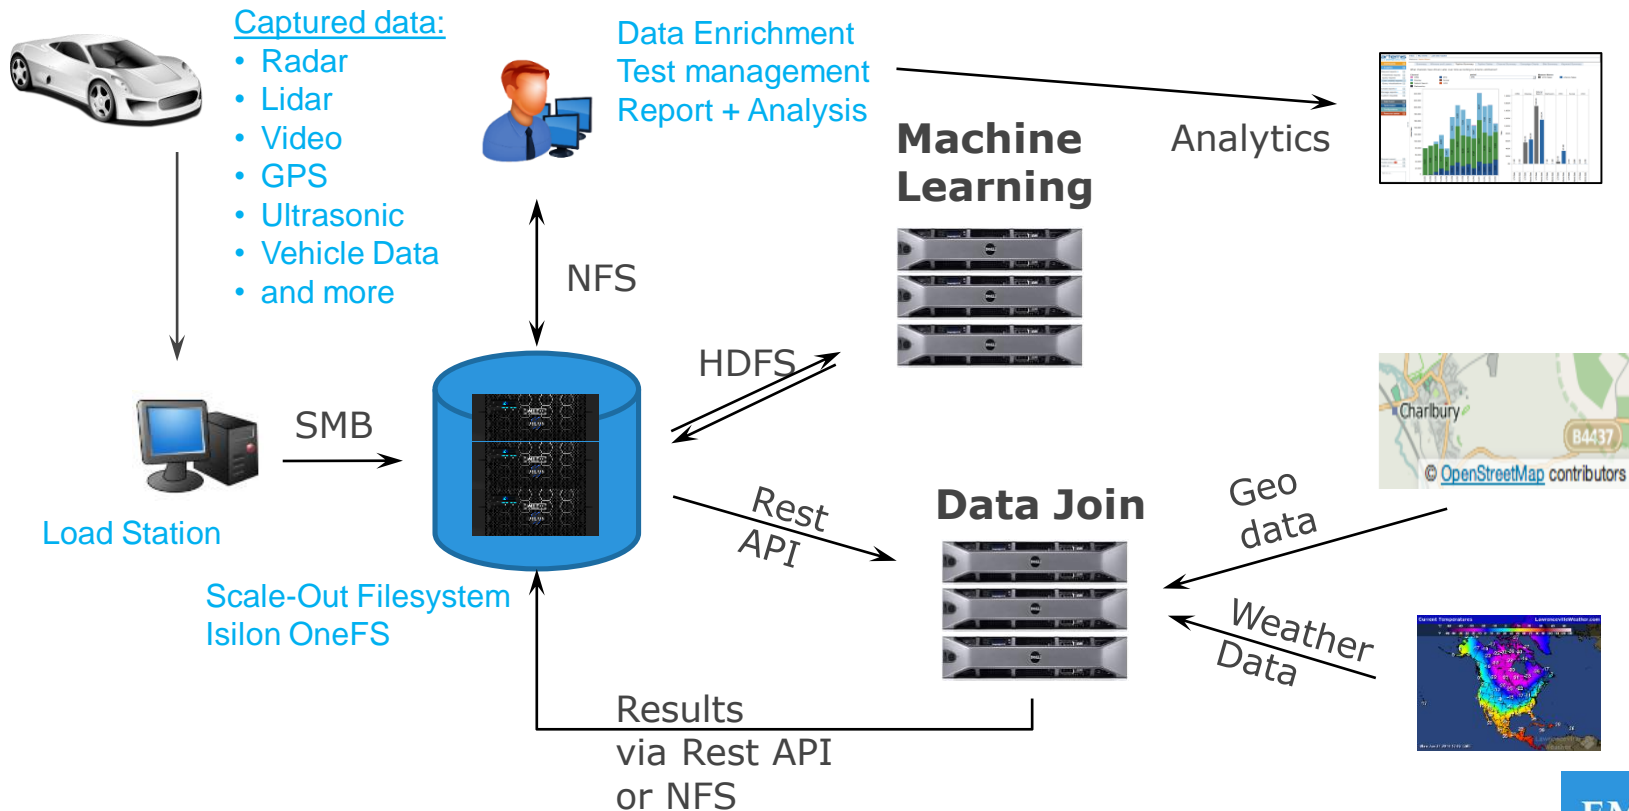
Captured data:
• Radar
• Lidar
• Video
• GPS
• Ultrasonic
• Vehicle Data
• and more

Data Enrichment
Test management
Report + Analysis

Machine Learning

Analytics

NFS

HDFS

SMB

Load Station

Scale-Out Filesystem
Isilon OneFS

Rest API

Data Join

Geo data

Charlbury
B4437
© OpenStreetMap contributors

Weather Data

Results
via Rest API
or NFS